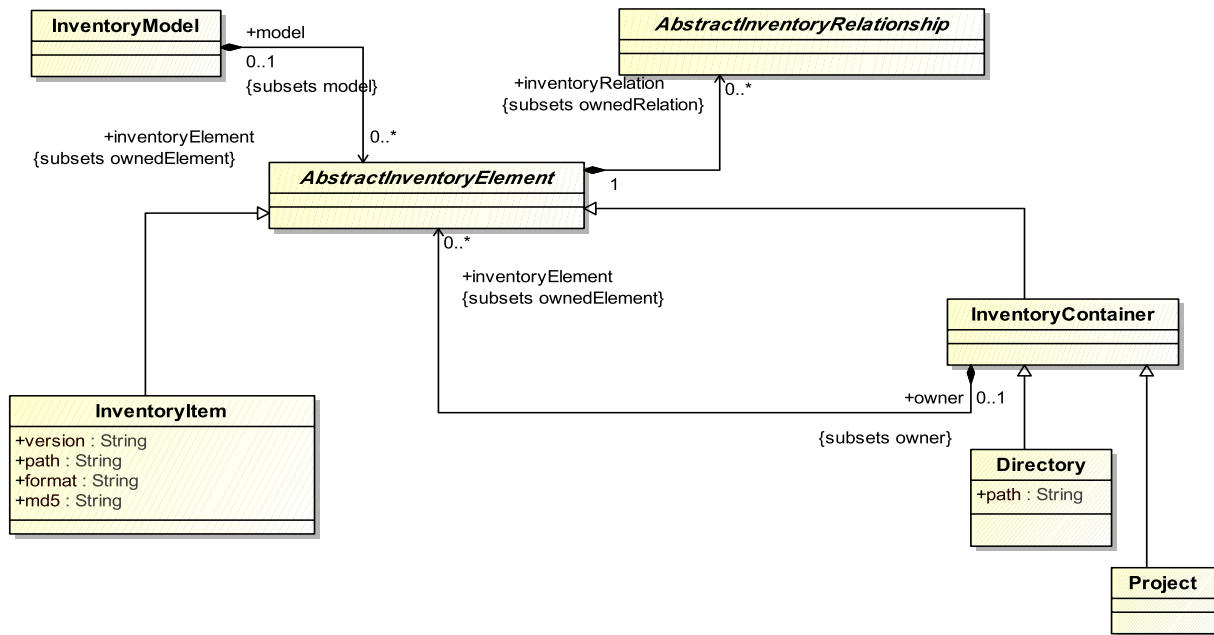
InventoryModel

+model
0..1
{subsets model}

AbstractInventoryRelationship

+inventoryRelation
{subsets ownedRelation}
0..*

+inventoryElement
{subsets ownedElement}
0..*

AbstractInventoryElement

1

0..*
+inventoryElement
{subsets ownedElement}

InventoryContainer

InventoryItem
+version : String
+path : String
+format : String
+md5 : String

+owner
0..1
{subsets owner}

Directory
+path : String

Project